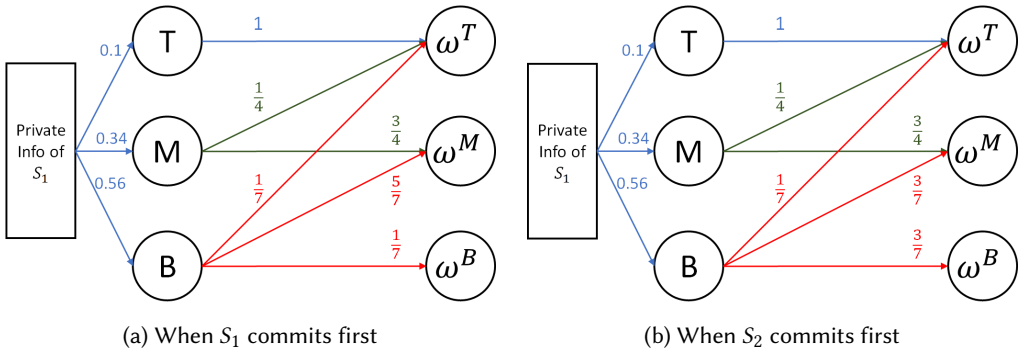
Private Info of $S_1$

0.1

0.34

0.56

T

M

B

1

$\frac{1}{4}$

$\frac{3}{4}$

$\frac{1}{7}$

$\frac{5}{7}$

$\frac{1}{7}$

$\omega^T$

$\omega^M$

$\omega^B$

(a) When $S_1$ commits first

Private Info of $S_1$

0.1

0.34

0.56

T

M

B

1

$\frac{1}{4}$

$\frac{3}{4}$

$\frac{1}{7}$

$\frac{3}{7}$

$\frac{3}{7}$

$\omega^T$

$\omega^M$

$\omega^B$

(b) When $S_2$ commits first